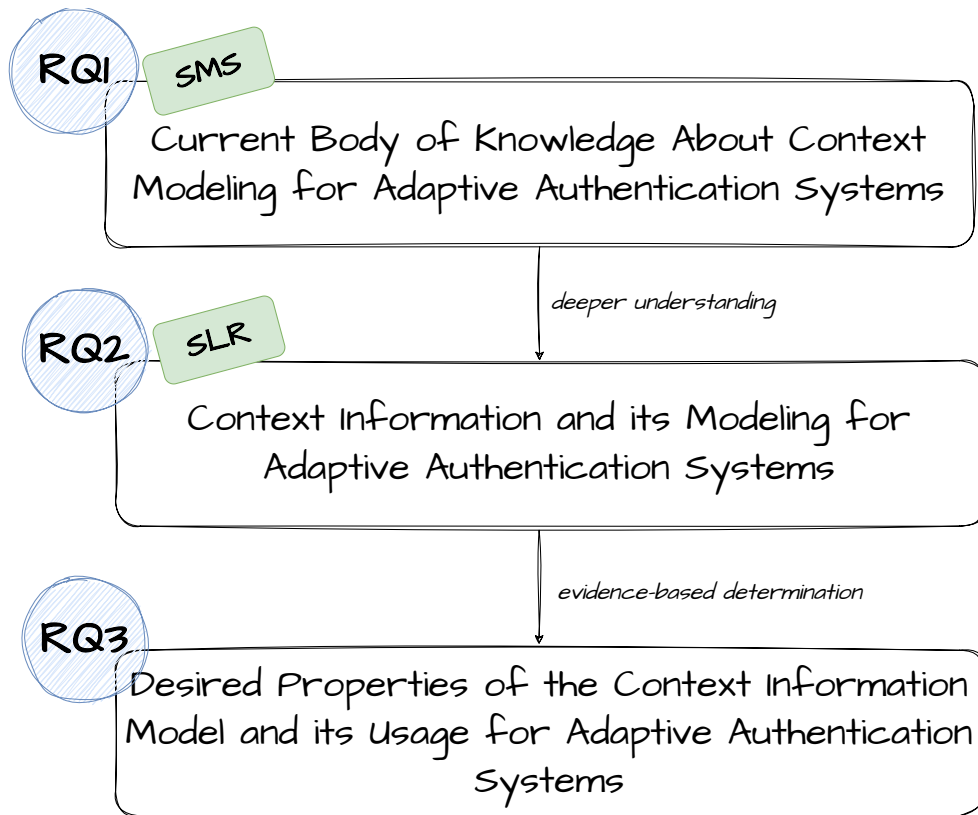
RQ1

SMS

Current Body of Knowledge About Context Modeling for Adaptive Authentication Systems

deeper understanding

RQ2

SLR

Context Information and its Modeling for Adaptive Authentication Systems

evidence-based determination

RQ3

Desired Properties of the Context Information Model and its Usage for Adaptive Authentication Systems